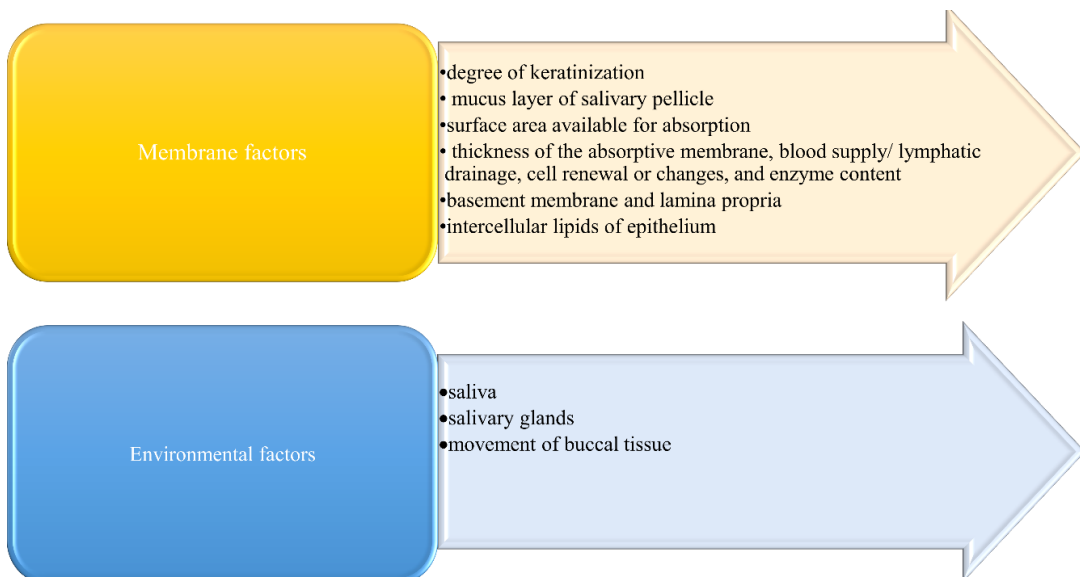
Membrane factors

•degree of keratinization
• mucus layer of salivary pellicle
•surface area available for absorption
• thickness of the absorptive membrane, blood supply/ lymphatic drainage, cell renewal or changes, and enzyme content
•basement membrane and lamina propria
•intercellular lipids of epithelium

Environmental factors

•saliva
•salivary glands
•movement of buccal tissue